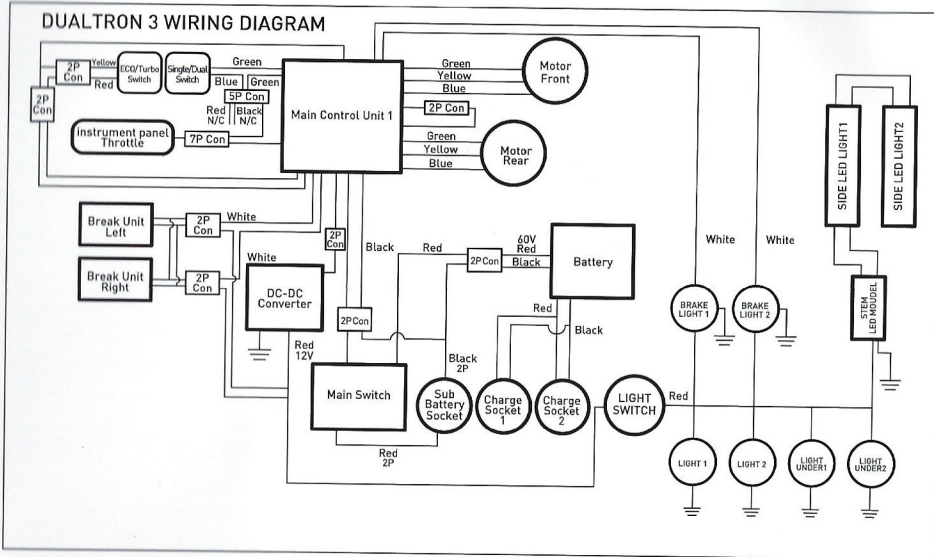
DUALTRON 3 WIRING DIAGRAM

2P Con
Yellow
Red
ECO/Turbo Switch
Single/Dual Switch
Green
Blue
Green
2P Con
5P Con
Red N/C
Black N/C
instrument panel Throttle
7P Con
Main Control Unit 1
Green
Yellow
Blue
Motor Front
2P Con
Green
Yellow
Blue
Motor Rear

Break Unit Left
2P Con
White
Break Unit Right
2P Con
White
2P Con
DC-DC Converter
Black
Red
2P Con
60V Red
Black
Battery
Red
Black
2P Con
Red 12V
Black 2P
Main Switch
Sub Battery Socket
Charge Socket 1
Charge Socket 2
LIGHT SWITCH
Red
Red 2P

White
White
BRAKE LIGHT 1
BRAKE LIGHT 2
SIDE LED LIGHT1
SIDE LED LIGHT2
STEM LED MODEL
LIGHT 1
LIGHT 2
LIGHT UNDER1
LIGHT UNDER2